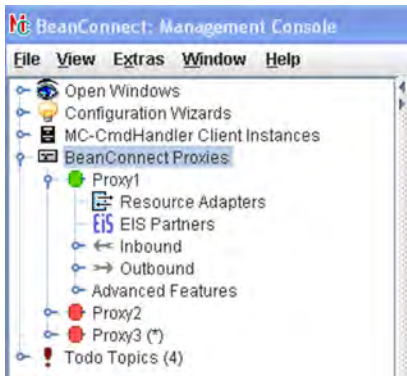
BeanConnect: Management Console

File View Extras Window Help

Open Windows
Configuration Wizards
MC-CmdHandler Client Instances
BeanConnect Proxies
Proxy1
Resource Adapters
EIS Partners
Inbound
Outbound
Advanced Features
Proxy2
Proxy3 (*)
Todo Topics (4)